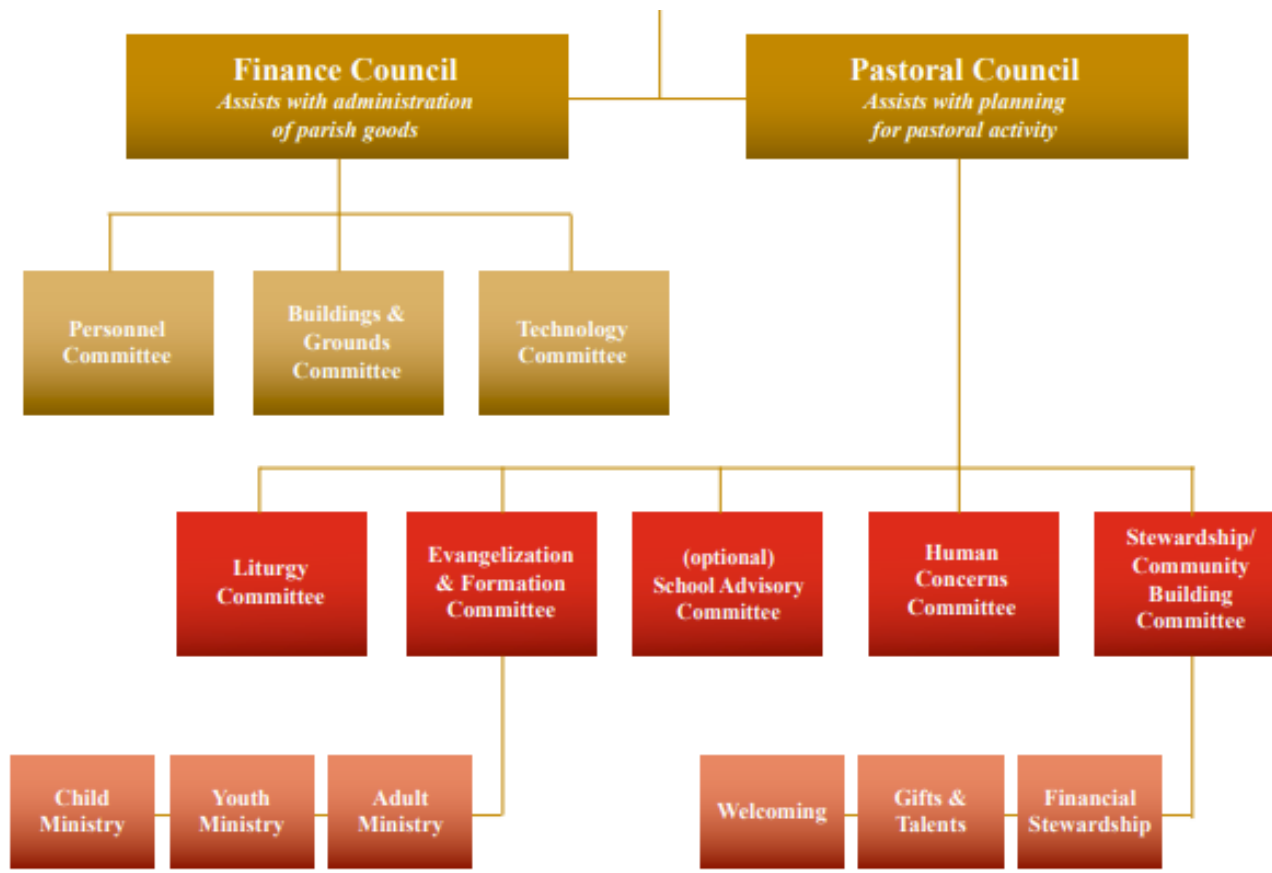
Finance Council
Assists with administration of parish goods

Pastoral Council
Assists with planning for pastoral activity

Personnel Committee

Buildings & Grounds Committee

Technology Committee

Liturgy Committee

Evangelization & Formation Committee

(optional) School Advisory Committee

Human Concerns Committee

Stewardship/ Community Building Committee

Child Ministry

Youth Ministry

Adult Ministry

Welcoming

Gifts & Talents

Financial Stewardship